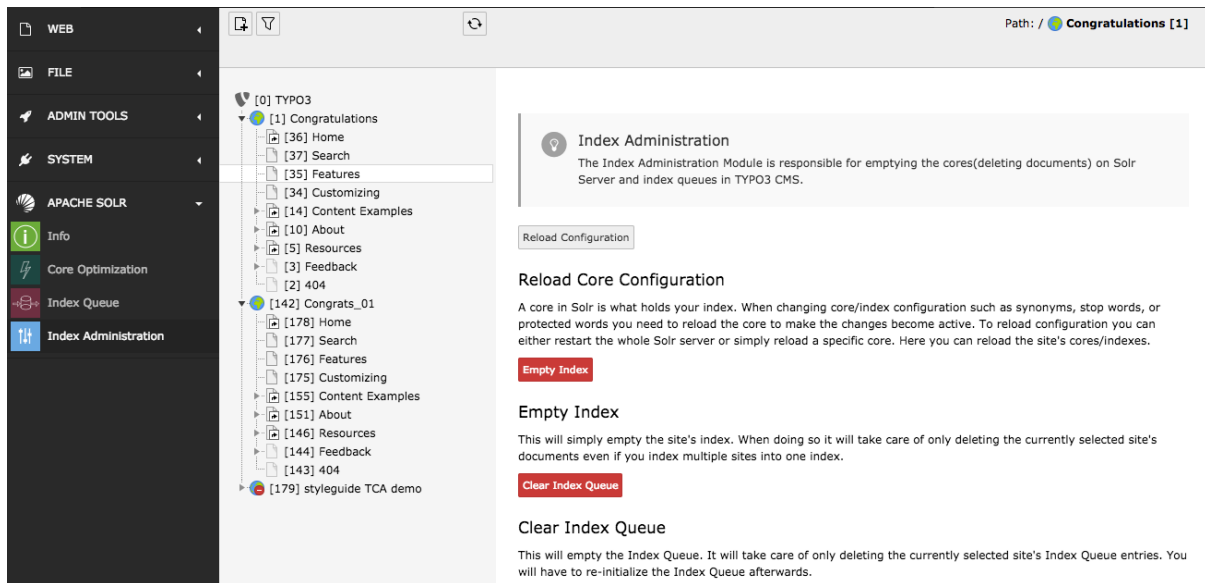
WEB
FILE
ADMIN TOOLS
SYSTEM
APACHE SOLR
Info
Core Optimization
Index Queue
Index Administration

[0] TYPO3
[1] Congratulations
[36] Home
[37] Search
[35] Features
[34] Customizing
[14] Content Examples
[10] About
[5] Resources
[3] Feedback
[2] 404
[142] Congrats_01
[178] Home
[177] Search
[176] Features
[175] Customizing
[155] Content Examples
[151] About
[146] Resources
[144] Feedback
[143] 404
[179] styleguide TCA demo

Path: / Congratulations [1]

Index Administration
The Index Administration Module is responsible for emptying the cores(deleting documents) on Solr Server and index queues in TYPO3 CMS.

Reload Configuration

Reload Core Configuration
A core in Solr is what holds your index. When changing core/index configuration such as synonyms, stop words, or protected words you need to reload the core to make the changes become active. To reload configuration you can either restart the whole Solr server or simply reload a specific core. Here you can reload the site's cores/indexes.

Empty Index

Empty Index
This will simply empty the site's index. When doing so it will take care of only deleting the currently selected site's documents even if you index multiple sites into one index.

Clear Index Queue

Clear Index Queue
This will empty the Index Queue. It will take care of only deleting the currently selected site's Index Queue entries. You will have to re-initialize the Index Queue afterwards.